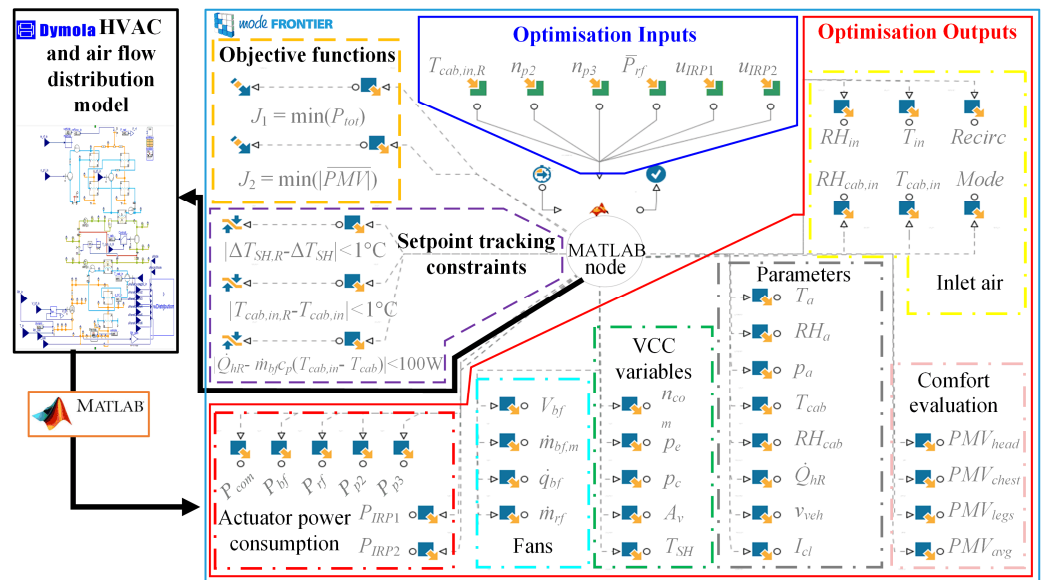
Dymola HVAC and air flow distribution model

MATLAB

mode FRONTIER

Objective functions

$J_1 = \min(P_{tot})$

$J_2 = \min(|\overline{PMV}|)$

Optimisation Inputs

$T_{cab,in,R}$ $n_{p2}$ $n_{p3}$ $\overline{P}_{rf}$ $u_{IRP1}$ $u_{IRP2}$

Optimisation Outputs

$RH_{in}$ $T_{in}$ $Recirc$

$RH_{cab,in}$ $T_{cab,in}$ $Mode$

Inlet air

Setpoint tracking constraints

$|\Delta T_{SH,R}-\Delta T_{SH}|<1°C$

$|T_{cab,in,R}-T_{cab,in}|<1°C$

$|\dot{Q}_{hR}-\dot{m}_{bf}c_p(T_{cab,in}-T_{cab})|<100W$

MATLAB node

Parameters

$T_a$ $RH_a$ $p_a$ $T_{cab}$ $RH_{cab}$ $\dot{Q}_{hR}$ $v_{veh}$ $I_{cl}$

VCC variables

$n_{co}$ $p_e$ $p_c$ $A_v$ $T_{SH}$

Fans

$V_{bf}$ $\dot{m}_{bf,m}$ $\dot{q}_{bf}$ $\dot{m}_{rf}$

Comfort evaluation

$PMV_{head}$ $PMV_{chest}$ $PMV_{legs}$ $PMV_{avg}$

$P_{com}$ $P_{bf}$ $P_{rf}$ $P_{p2}$ $P_{p3}$

$P_{IRP1}$

$P_{IRP2}$

Actuator power consumption